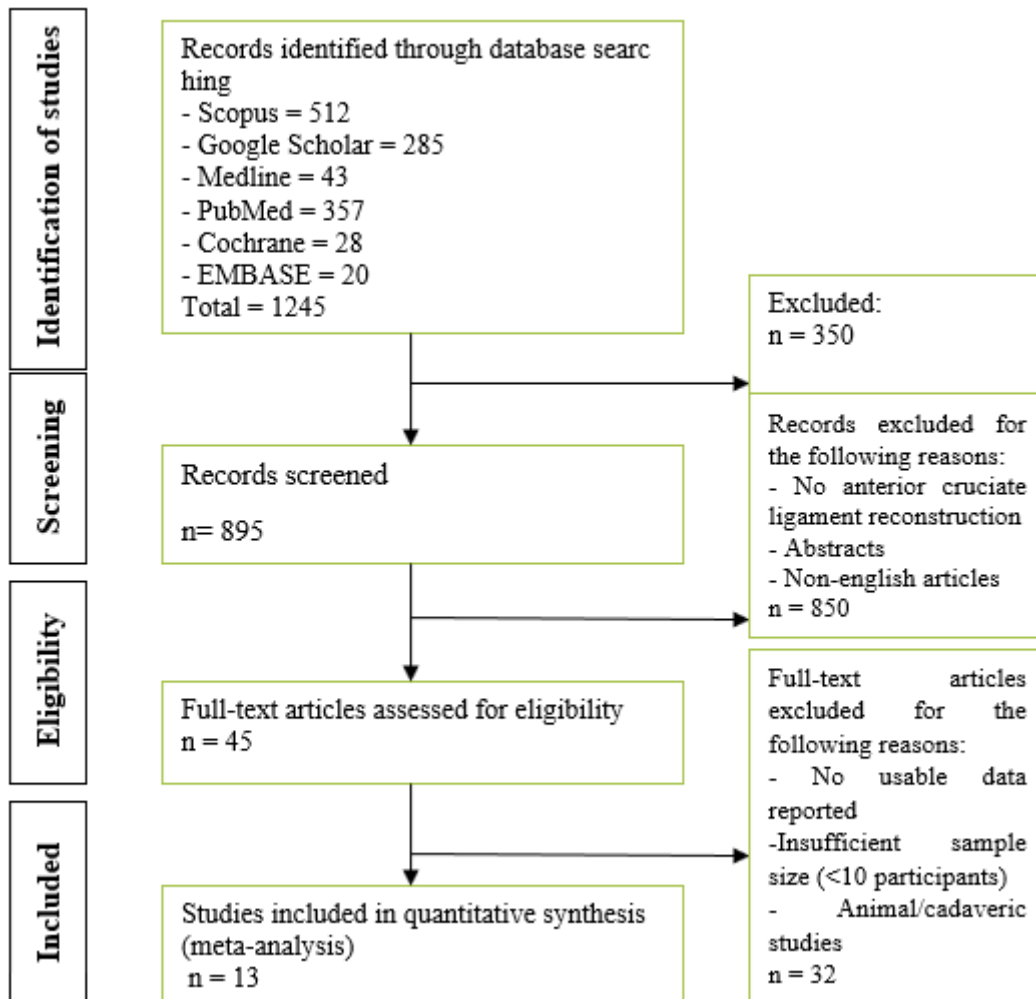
Identification of studies

Records identified through database searc hing
- Scopus = 512
- Google Scholar = 285
- Medline = 43
- PubMed = 357
- Cochrane = 28
- EMBASE = 20
Total = 1245

Excluded:
n = 350

Screening

Records screened

n= 895

Records excluded for the following reasons:
- No anterior cruciate ligament reconstruction
- Abstracts
- Non-english articles
n = 850

Eligibility

Full-text articles assessed for eligibility
n = 45

Full-text articles excluded for the following reasons:
- No usable data reported
-Insufficient sample size (<10 participants)
- Animal/cadaveric studies
n = 32

Included

Studies included in quantitative synthesis (meta-analysis)
n = 13